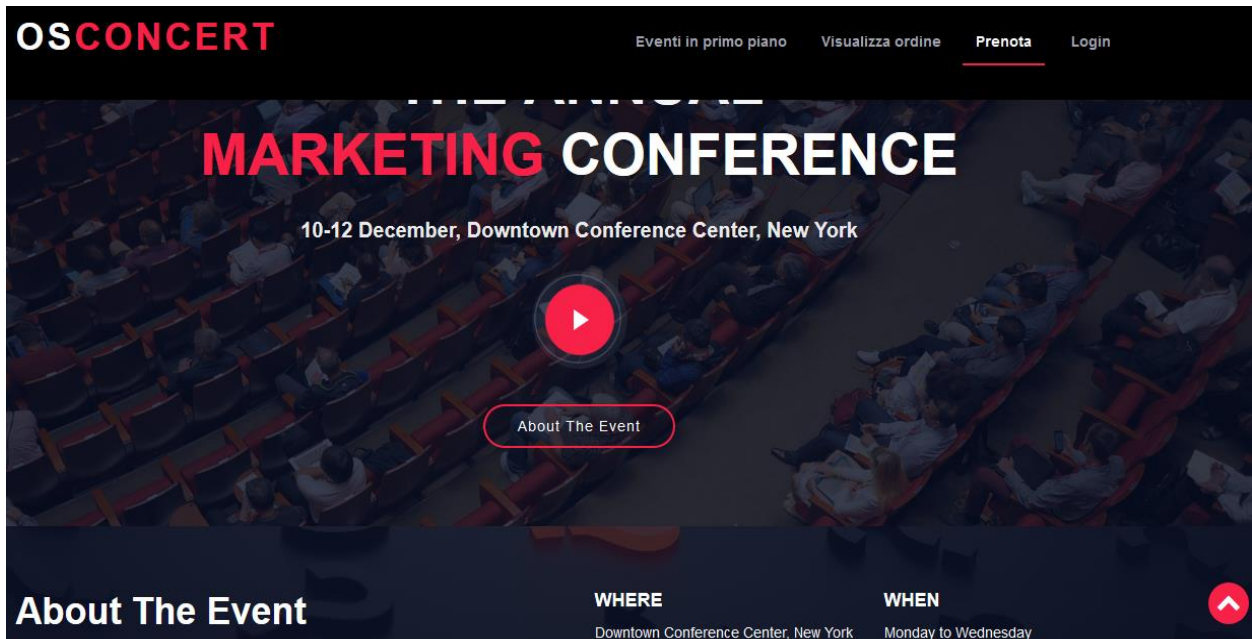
OSCONCERT

Eventi in primo piano Visualizza ordine Prenota Login

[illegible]

MARKETING CONFERENCE

10-12 December, Downtown Conference Center, New York

About The Event

About The Event

WHERE

Downtown Conference Center, New York

WHEN

Monday to Wednesday